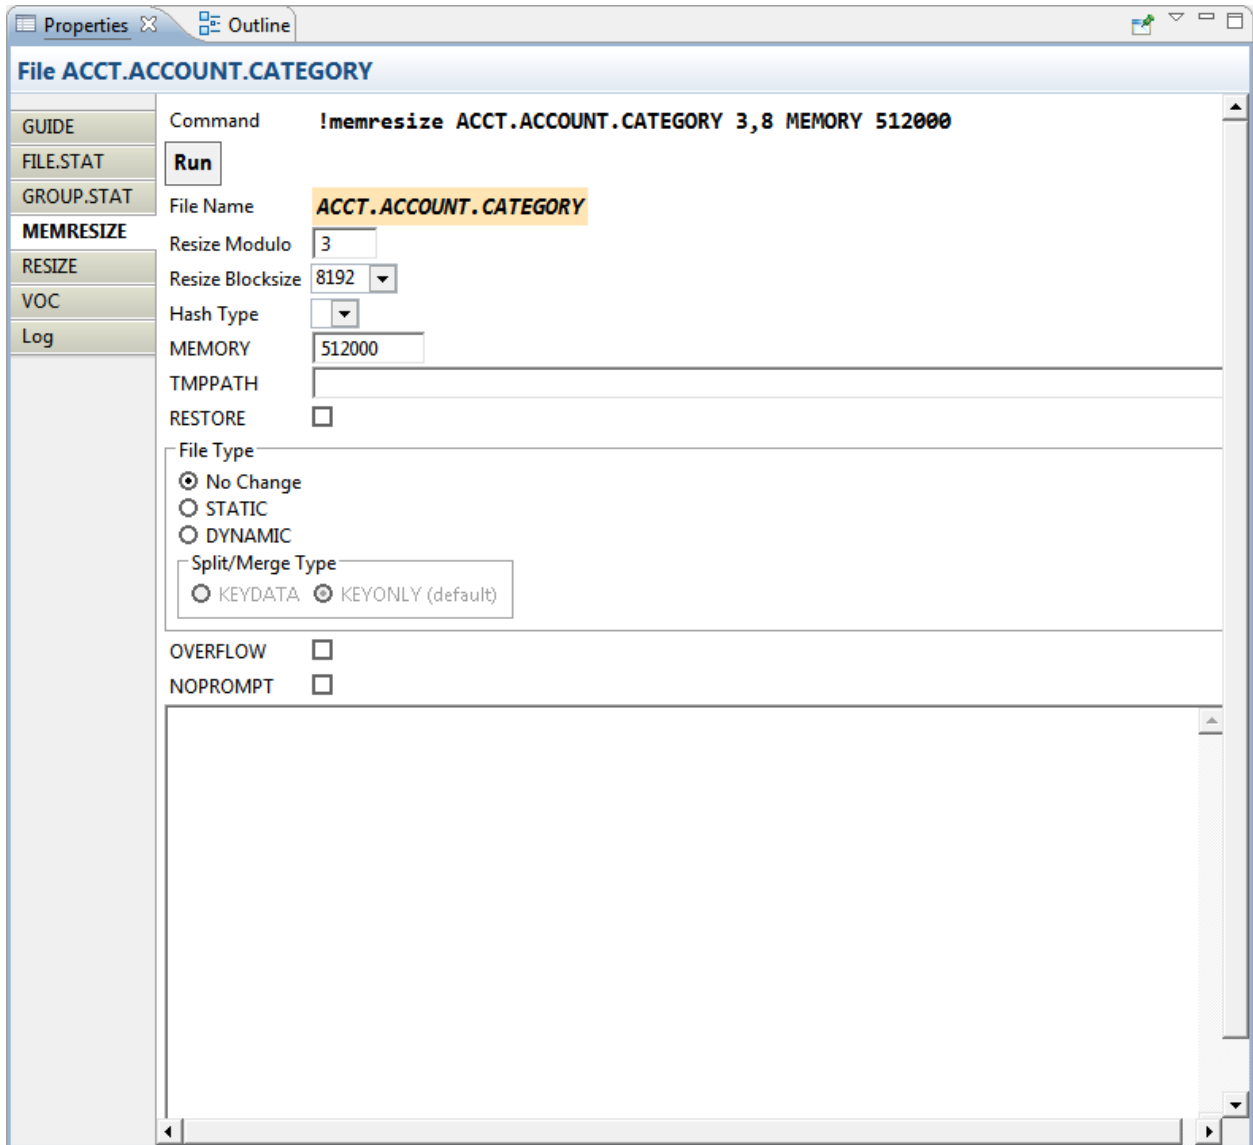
Properties Outline

File ACCT.ACCOUNT.CATEGORY

GUIDE
FILE.STAT
GROUP.STAT
MEMRESIZE
RESIZE
VOC
Log

Command !memresize ACCT.ACCOUNT.CATEGORY 3,8 MEMORY 512000

Run

File Name ACCT.ACCOUNT.CATEGORY
Resize Modulo 3
Resize Blocksize 8192
Hash Type
MEMORY 512000
TMPPATH
RESTORE

File Type
No Change
STATIC
DYNAMIC

Split/Merge Type
KEYDATA KEYONLY (default)

OVERFLOW
NOPROMPT